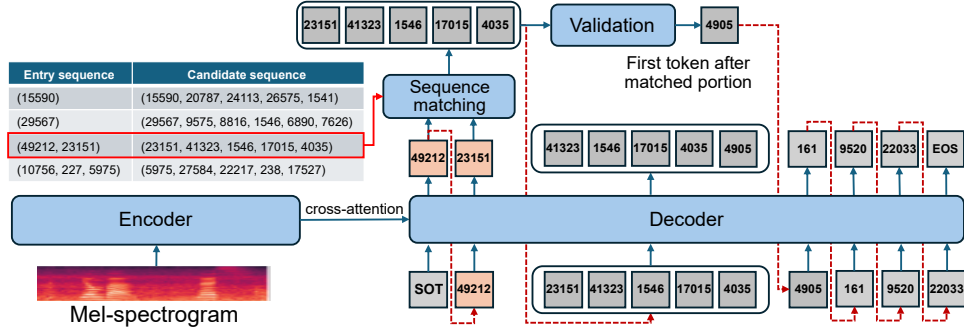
| Entry sequence | Candidate sequence |
|---|---|
| (15590) | (15590, 20787, 24113, 26575, 1541) |
| (29567) | (29567, 9575, 8816, 1546, 6890, 7626) |
| (49212, 23151) | (23151, 41323, 1546, 17015, 4035) |
| (10756, 227, 5975) | (5975, 27584, 22217, 238, 17527) |

23151 41323 1546 17015 4035

Validation

4905

First token after matched portion

Sequence matching

49212 23151

41323 1546 17015 4035 4905

161 9520 22033 EOS

Encoder

cross-attention

Decoder

SOT 49212

23151 41323 1546 17015 4035

4905 161 9520 22033

Mel-spectrogram